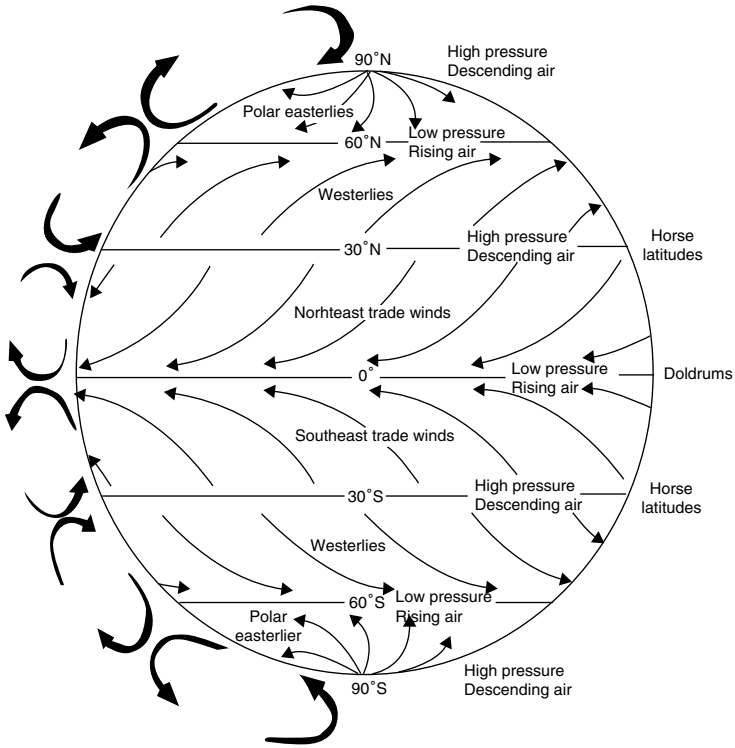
90˚N
High pressure
Descending air

Polar easterlies

60˚N
Low pressure
Rising air

Westerlies

30˚N
High pressure
Descending air
Horse latitudes

Norhteast trade winds

0˚
Low pressure
Rising air
Doldrums

Southeast trade winds

30˚S
High pressure
Descending air
Horse latitudes

Westerlies

60˚S
Low pressure
Rising air
Polar easterlier

90˚S
High pressure
Descending air